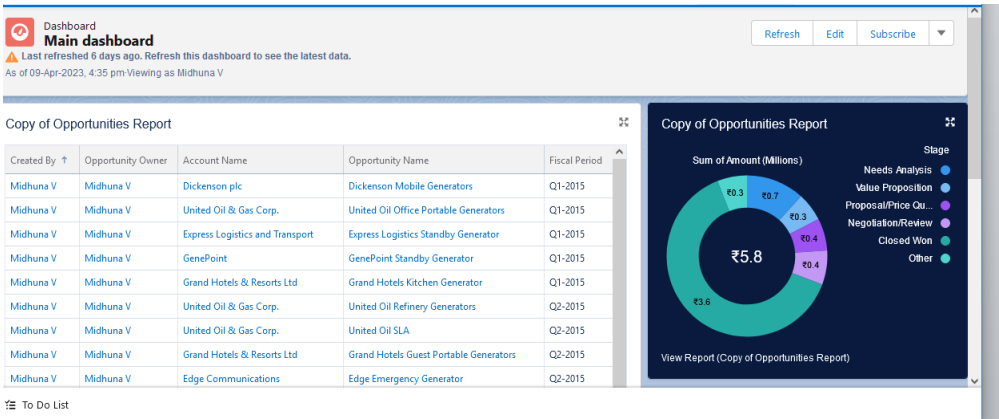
Dashboard
Main dashboard
Last refreshed 6 days ago. Refresh this dashboard to see the latest data.
As of 09-Apr-2023, 4:35 pm·Viewing as Midhuna V

Refresh | Edit | Subscribe

Copy of Opportunities Report

| Created By ↑ | Opportunity Owner | Account Name | Opportunity Name | Fiscal Period |
|---|---|---|---|---|
| Midhuna V | Midhuna V | Dickenson plc | Dickenson Mobile Generators | Q1-2015 |
| Midhuna V | Midhuna V | United Oil & Gas Corp. | United Oil Office Portable Generators | Q1-2015 |
| Midhuna V | Midhuna V | Express Logistics and Transport | Express Logistics Standby Generator | Q1-2015 |
| Midhuna V | Midhuna V | GenePoint | GenePoint Standby Generator | Q1-2015 |
| Midhuna V | Midhuna V | Grand Hotels & Resorts Ltd | Grand Hotels Kitchen Generator | Q1-2015 |
| Midhuna V | Midhuna V | United Oil & Gas Corp. | United Oil Refinery Generators | Q2-2015 |
| Midhuna V | Midhuna V | United Oil & Gas Corp. | United Oil SLA | Q1-2015 |
| Midhuna V | Midhuna V | Grand Hotels & Resorts Ltd | Grand Hotels Guest Portable Generators | Q2-2015 |
| Midhuna V | Midhuna V | Edge Communications | Edge Emergency Generator | Q2-2015 |

Copy of Opportunities Report

Sum of Amount (Millions)

Stage
Needs Analysis
Value Proposition
Proposal/Price Qu...
Negotiation/Review
Closed Won
Other

₹0.3
₹0.7
₹0.3
₹0.4
₹0.4
₹3.6
₹5.8

View Report (Copy of Opportunities Report)

To Do List